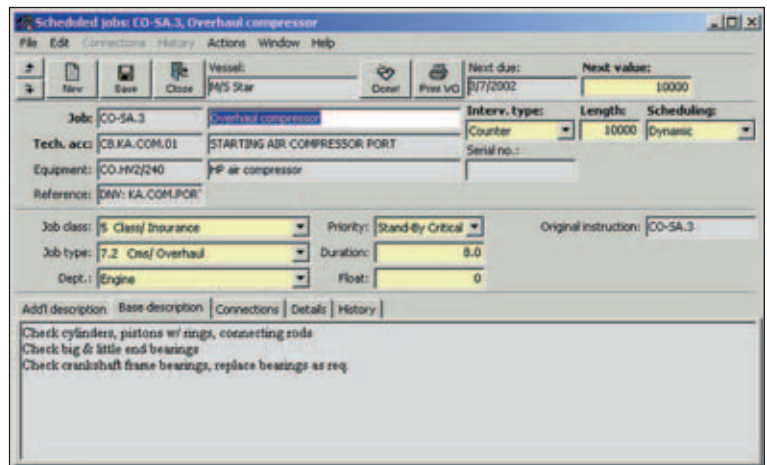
Scheduled jobs: CO-SA.3, Overhaul compressor

File Edit Connections History Actions Window Help

New Save Close

Vessel: M/S Star

Done! Print VO

Next due: 8/7/2002

Next value: 10000

Job: CO-SA.3 Overhaul compressor

Tech. acc: CB.KA.COM.01 STARTING AIR COMPRESSOR PORT

Equipment: CO.HV2/240 HP air compressor

Reference: DNV: KA.COM.POR'

Interv. type: Counter

Length: 10000

Scheduling: Dynamic

Serial no.:

Job class: 5 Class/ Insurance

Job type: 7.2 Cms/ Overhaul

Dept.: Engine

Priority: Stand-By Critical

Duration: 8.0

Float: 0

Original instruction: CO-SA.3

Add'l description | Base description | Connections | Details | History

Check cylinders, pistons w/ rings, connecting rods
Check big & little end bearings
Check crankshaft frame bearings, replace bearings as req.